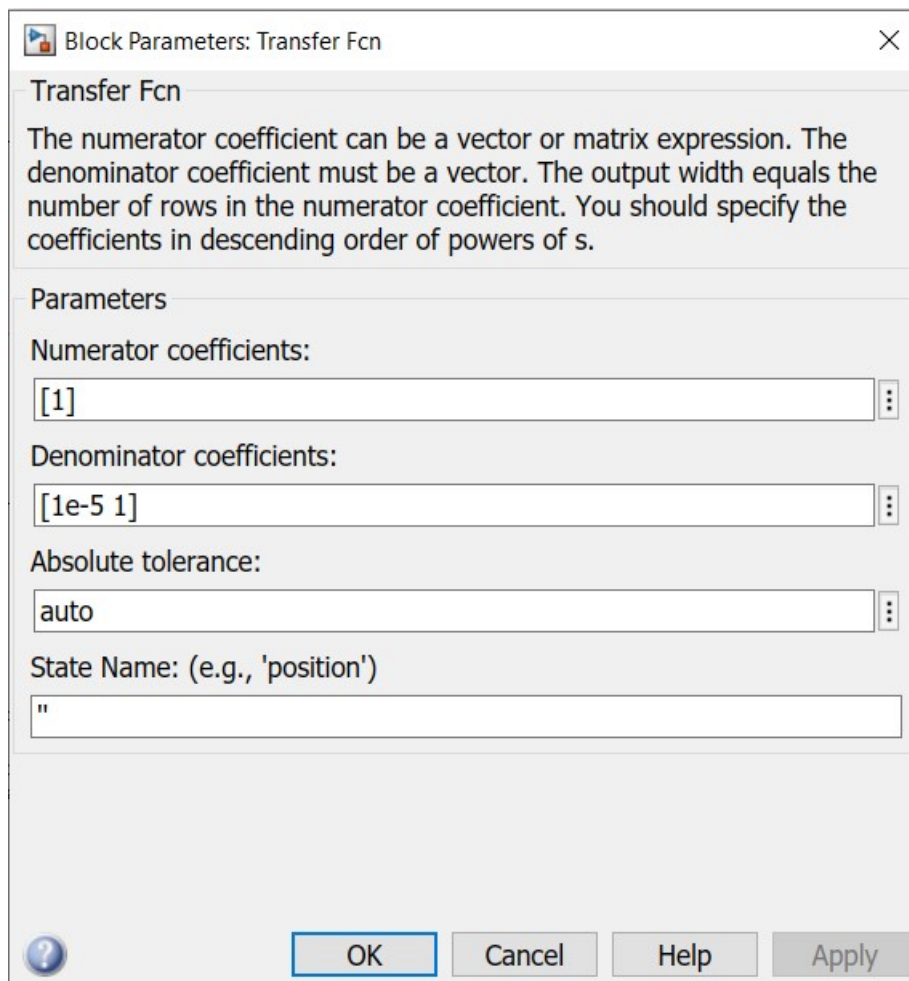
Block Parameters: Transfer Fcn

Transfer Fcn

The numerator coefficient can be a vector or matrix expression. The denominator coefficient must be a vector. The output width equals the number of rows in the numerator coefficient. You should specify the coefficients in descending order of powers of s.

Parameters

Numerator coefficients:

[1]

Denominator coefficients:

[1e-5 1]

Absolute tolerance:

auto

State Name: (e.g., 'position')

''

OK Cancel Help Apply